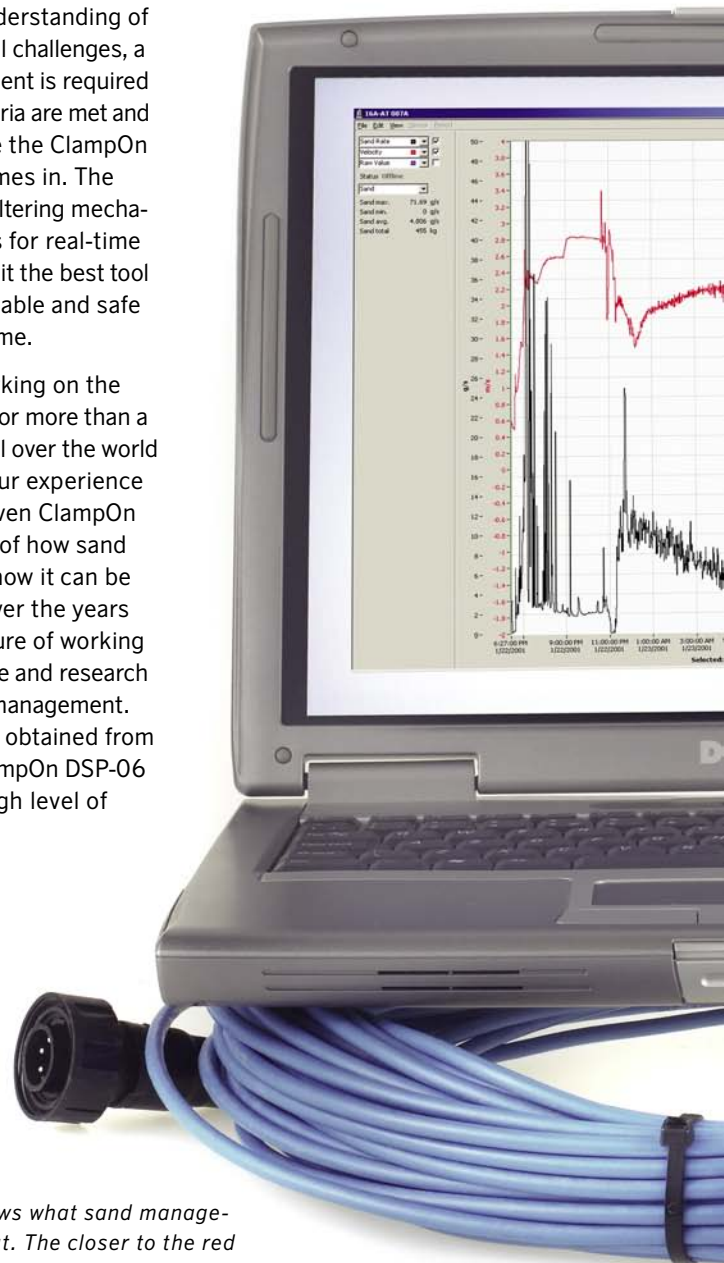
derstanding of l challenges, a ent is required ria are met and e the ClampOn mes in. The ltering mechas for real-time it the best tool able and safe me.

king on the or more than a l over the world ur experience ven ClampOn of how sand how it can be ver the years ure of working e and research management. obtained from mpOn DSP-06 gh level of

16A-AT 087A

File Edit View

Sand Rate
Velocity
Raw Value

Status: Offline

Sand

Sand max. 71.69 g/s
Sand min. 0 g/s
Sand avg. 4.806 g/s
Sand total 455 kg

9:00:00 PM 1/22/2001
11:00:00 PM 1/22/2001
1:00:00 AM 1/23/2001
3:00:00 AM 1/23/2001

Selected:

ws what sand manage- t. The closer to the red